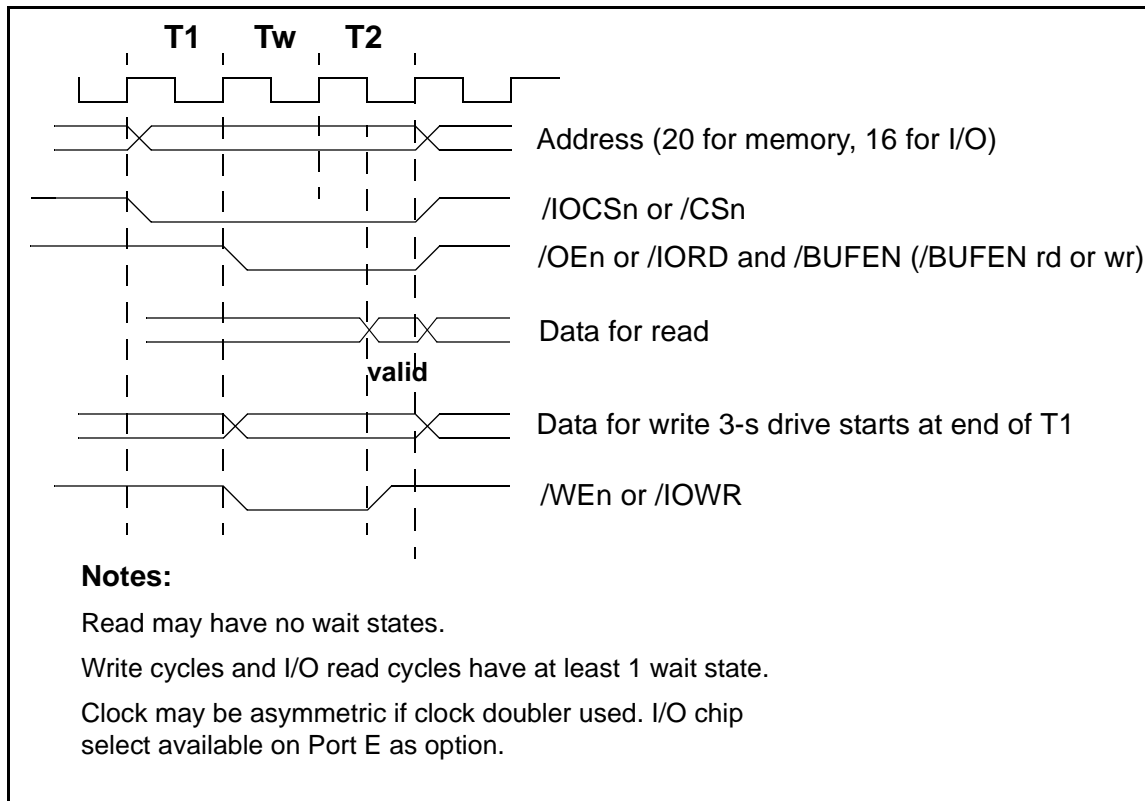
T1 Tw T2

Address (20 for memory, 16 for I/O)

/IOCSn or /CSn

/OEn or /IORD and /BUFEN (/BUFEN rd or wr)

Data for read

valid

Data for write 3-s drive starts at end of T1

/WEn or /IOWR

Notes:

Read may have no wait states.

Write cycles and I/O read cycles have at least 1 wait state.

Clock may be asymmetric if clock doubler used. I/O chip select available on Port E as option.